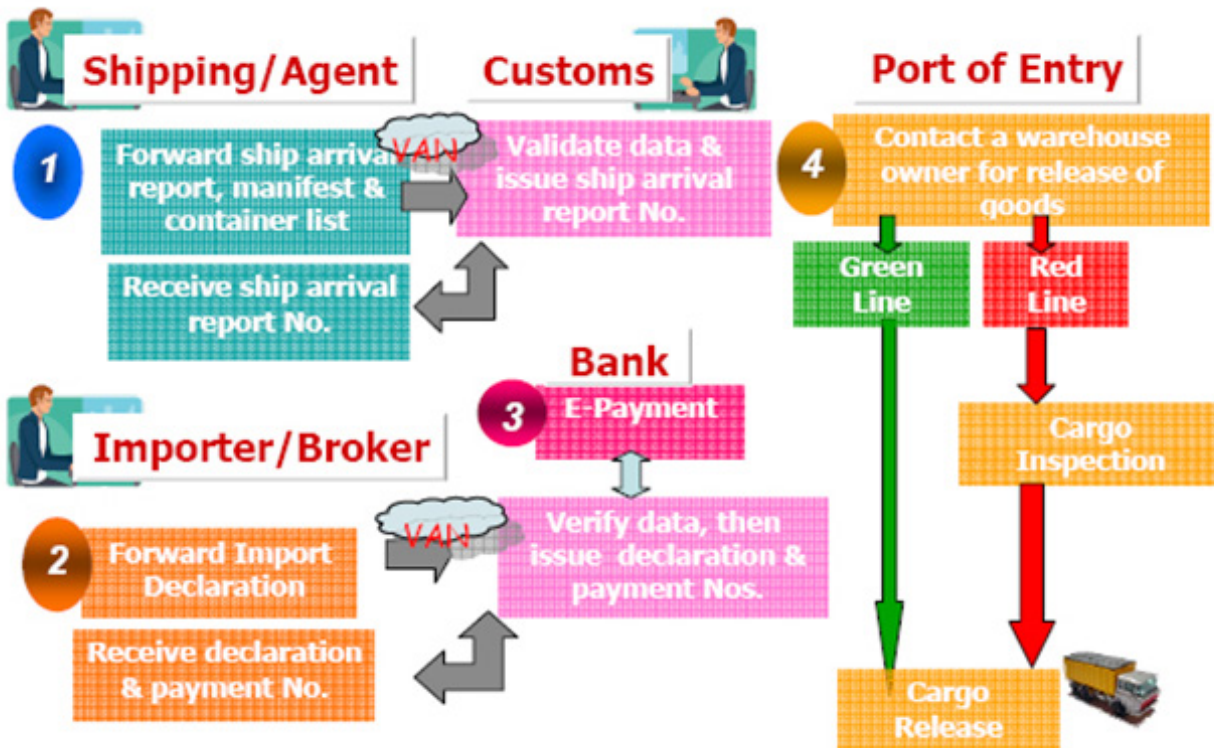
Shipping/Agent

Customs

Port of Entry

1

Forward ship arrival report, manifest & container list

VAN

Validate data & issue ship arrival report No.

Receive ship arrival report No.

4

Contact a warehouse owner for release of goods

Green Line

Red Line

Bank

3

E-Payment

Importer/Broker

Cargo Inspection

2

Forward Import Declaration

VAN

Verify data, then issue declaration & payment Nos.

Receive declaration & payment No.

Cargo Release